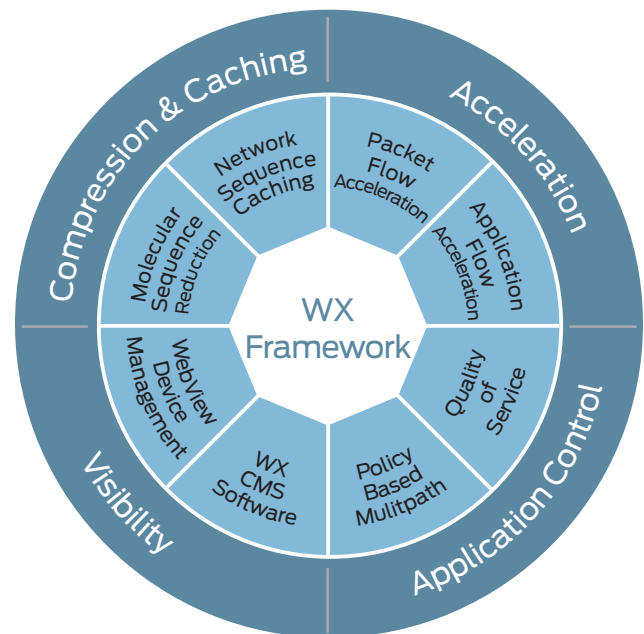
Compression & Caching

Acceleration

Application Control

Visibility

Network Sequence Caching

Packet Flow Acceleration

Application Flow Acceleration

Quality of Service

Policy Based Mulitpath

WX CMS Software

WebView Device Management

Molecular Sequence Reduction

WX Framework